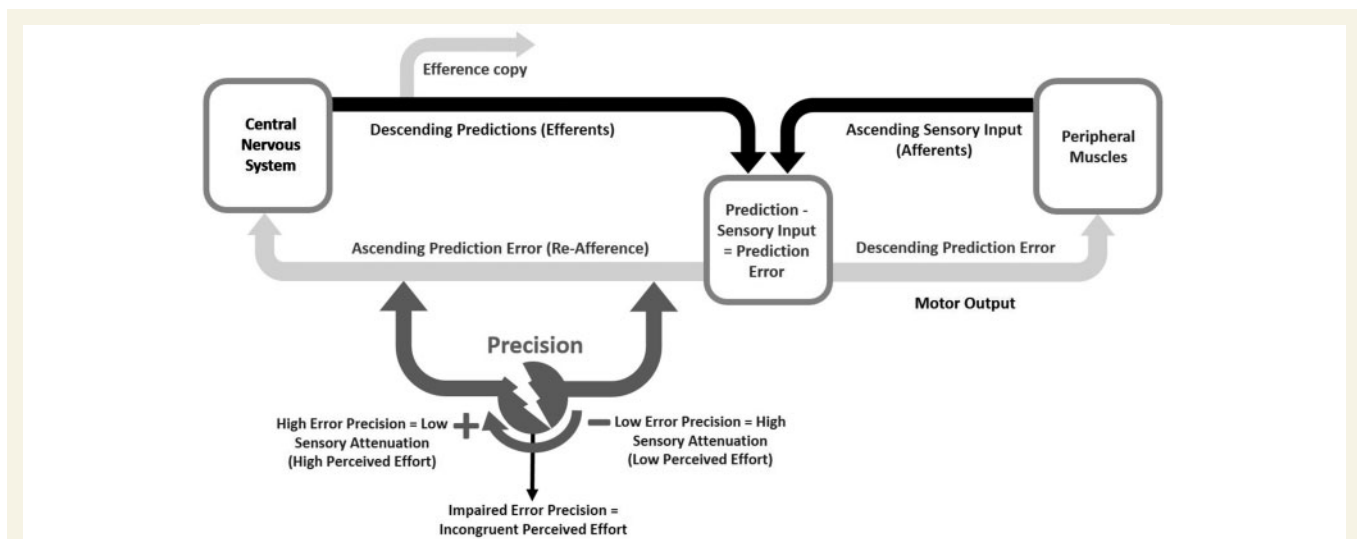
Efference copy

Central Nervous System

Descending Predictions (Efferents)

Ascending Sensory Input (Afferents)

Peripheral Muscles

Prediction - Sensory Input = Prediction Error

Ascending Prediction Error (Re-Afference)

Descending Prediction Error

Motor Output

Precision

High Error Precision = Low Sensory Attenuation (High Perceived Effort)

+

−

Low Error Precision = High Sensory Attenuation (Low Perceived Effort)

Impaired Error Precision = Incongruent Perceived Effort